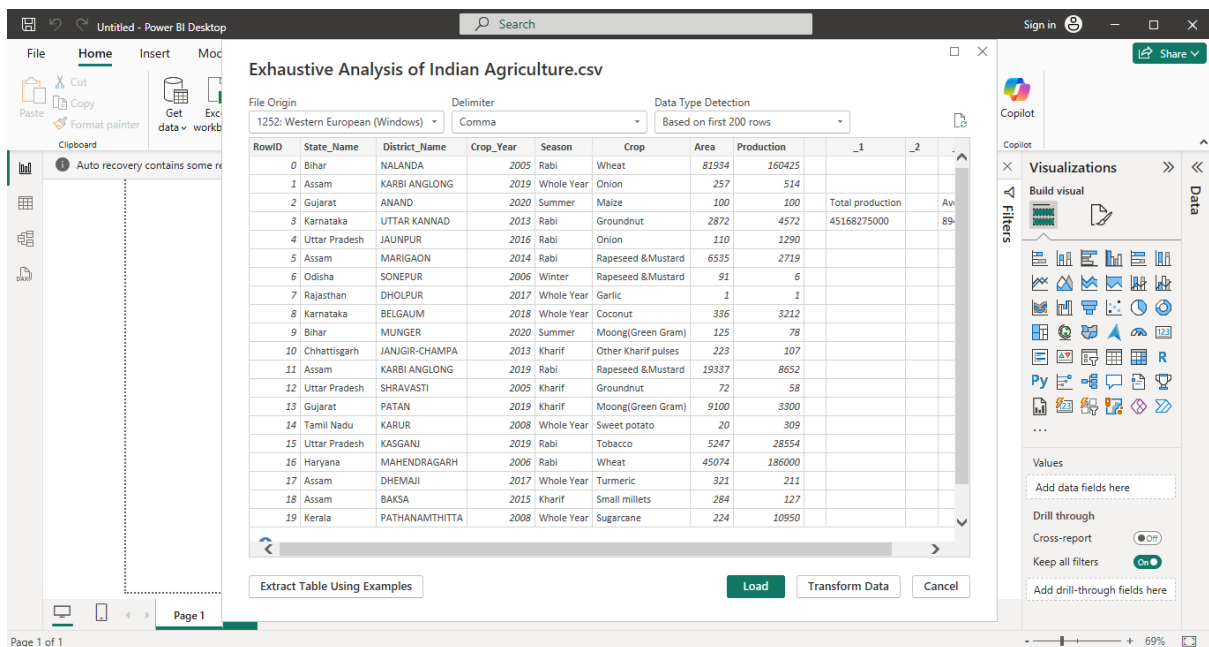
Untitled - Power BI Desktop

Search

Sign in

File Home Insert Mod

Cut
Copy
Paste
Format painter
Clipboard

Get data
Exc workb

Auto recovery contains some re

Exhaustive Analysis of Indian Agriculture.csv

File Origin
1252: Western European (Windows)

Delimiter
Comma

Data Type Detection
Based on first 200 rows

| RowID | State_Name | District_Name | Crop_Year | Season | Crop | Area | Production | _1 | _2 |
|---|---|---|---|---|---|---|---|---|---|
| 0 | Bihar | NALANDA | 2005 | Rabi | Wheat | 81934 | 160425 | | |
| 1 | Assam | KARBI ANGLONG | 2019 | Whole Year | Onion | 257 | 514 | | |
| 2 | Gujarat | ANAND | 2020 | Summer | Maize | 100 | 100 | Total production | Av |
| 3 | Karnataka | UTTAR KANNAD | 2013 | Rabi | Groundnut | 2872 | 4572 | 45168275000 | 89 |
| 4 | Uttar Pradesh | JAUNPUR | 2016 | Rabi | Onion | 110 | 1290 | | |
| 5 | Assam | MARIGAON | 2014 | Rabi | Rapeseed &Mustard | 6535 | 2719 | | |
| 6 | Odisha | SONEPUR | 2006 | Winter | Rapeseed &Mustard | 91 | 6 | | |
| 7 | Rajasthan | DHOLPUR | 2017 | Whole Year | Garlic | 1 | 1 | | |
| 8 | Karnataka | BELGAUM | 2018 | Whole Year | Coconut | 336 | 3212 | | |
| 9 | Bihar | MUNGER | 2020 | Summer | Moong(Green Gram) | 125 | 78 | | |
| 10 | Chhattisgarh | JANJGIR-CHAMPA | 2013 | Kharif | Other Kharif pulses | 223 | 107 | | |
| 11 | Assam | KARBI ANGLONG | 2019 | Rabi | Rapeseed &Mustard | 19337 | 8652 | | |
| 12 | Uttar Pradesh | SHRAVASTI | 2005 | Kharif | Groundnut | 72 | 58 | | |
| 13 | Gujarat | PATAN | 2019 | Kharif | Moong(Green Gram) | 9100 | 3300 | | |
| 14 | Tamil Nadu | KARUR | 2008 | Whole Year | Sweet potato | 20 | 309 | | |
| 15 | Uttar Pradesh | KASGANJ | 2019 | Rabi | Tobacco | 5247 | 28554 | | |
| 16 | Haryana | MAHENDRAGARH | 2006 | Rabi | Wheat | 45074 | 186000 | | |
| 17 | Assam | DHEMAJI | 2017 | Whole Year | Turmeric | 321 | 211 | | |
| 18 | Assam | BAKSA | 2015 | Kharif | Small millets | 284 | 127 | | |
| 19 | Kerala | PATHANAMTHITTA | 2008 | Whole Year | Sugarcane | 224 | 10950 | | |

Extract Table Using Examples
Load
Transform Data
Cancel

Share
Copilot
Copilot

Filters

Visualizations
Build visual

Data

Values
Add data fields here
Drill through
Cross-report Off
Keep all filters On
Add drill-through fields here

Page 1

Page 1 of 1

69%